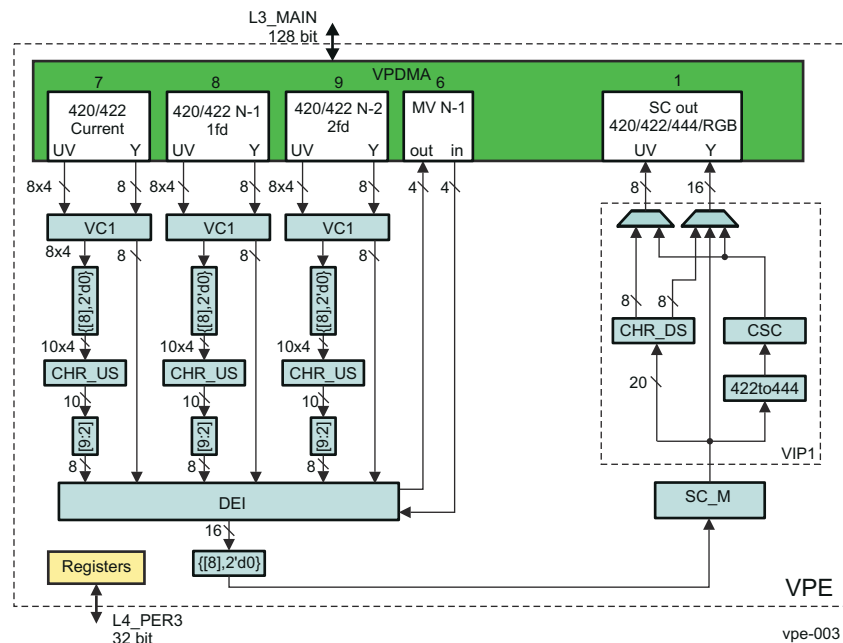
L3_MAIN
128 bit

VPDMA

7
420/422
Current
UV Y

8
420/422 N-1
1fd
UV Y

9
420/422 N-2
2fd
UV Y

6
MV N-1
out in

1
SC out
420/422/444/RGB
UV Y

8x4 8 8x4 8 8x4 8 4 4 8 16

VC1 VC1 VC1

8x4 8 8 8 8 8 8 8

{[8],2'd0} {[8],2'd0} {[8],2'd0}

10x4 10x4 10x4

CHR_US CHR_US CHR_US

10 10 10

[9:2] [9:2] [9:2]

8 8 8

CHR_DS CSC

20

422to444

VIP1

DEI

16

{[8],2'd0}

SC_M

Registers

VPE

L4_PER3
32 bit

vpe-003